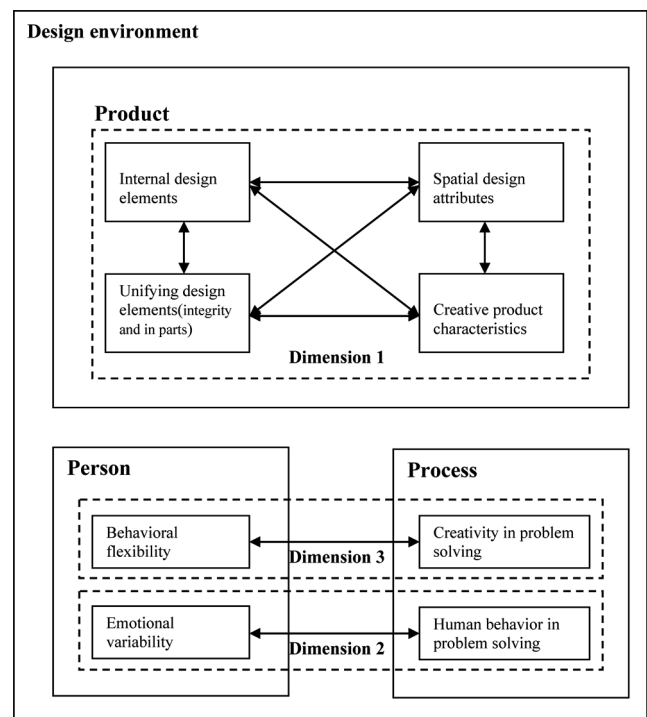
Design environment

Product

Internal design elements

Spatial design attributes

Unifying design elements(integrity and in parts)

Creative product characteristics

Dimension 1

Person

Process

Behavioral flexibility

Dimension 3

Creativity in problem solving

Emotional variability

Dimension 2

Human behavior in problem solving